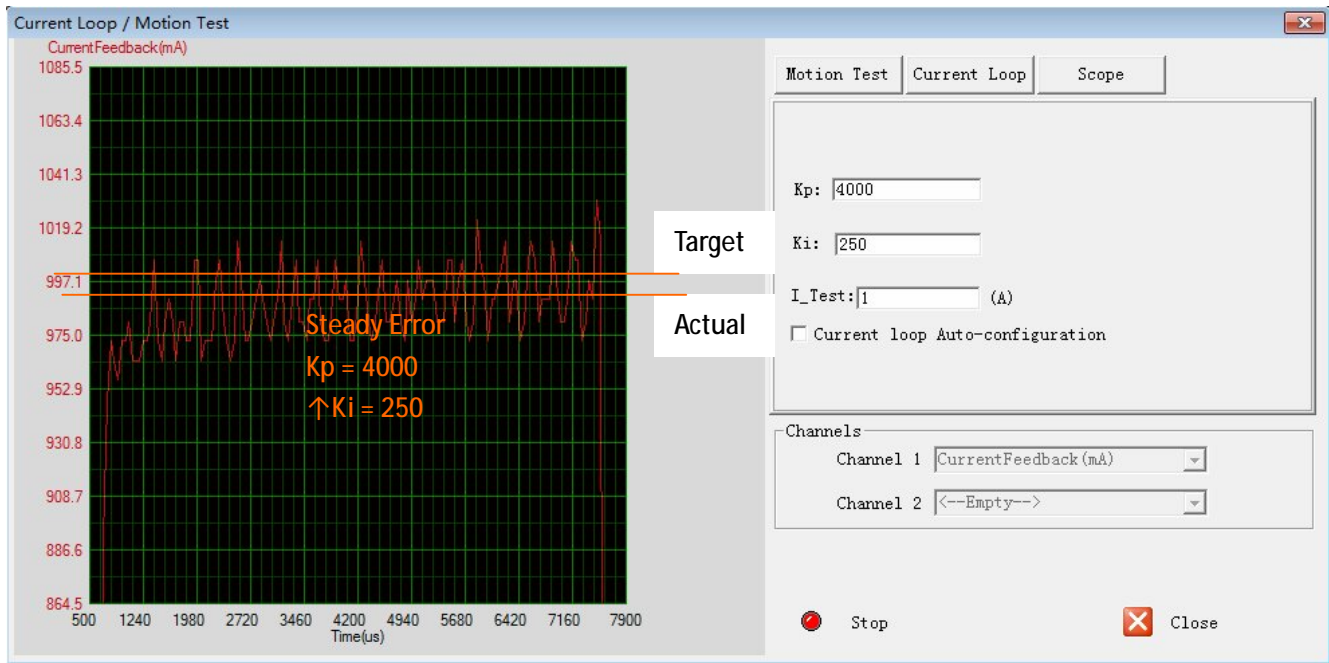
Current Loop / Motion Test

CurrentFeedback(mA)

1085.5
1063.4
1041.3
1019.2
997.1
975.0
952.9
930.8
908.7
886.6
864.5

500 1240 1980 2720 3460 4200 4940 5680 6420 7160 7900
Time(us)

Steady Error
Kp = 4000
↑Ki = 250

Target

Actual

Motion Test | Current Loop | Scope

Kp: 4000

Ki: 250

I_Test: 1 (A)

Current loop Auto-configuration

Channels

Channel 1 CurrentFeedback(mA)

Channel 2 <--Empty-->

Stop

Close